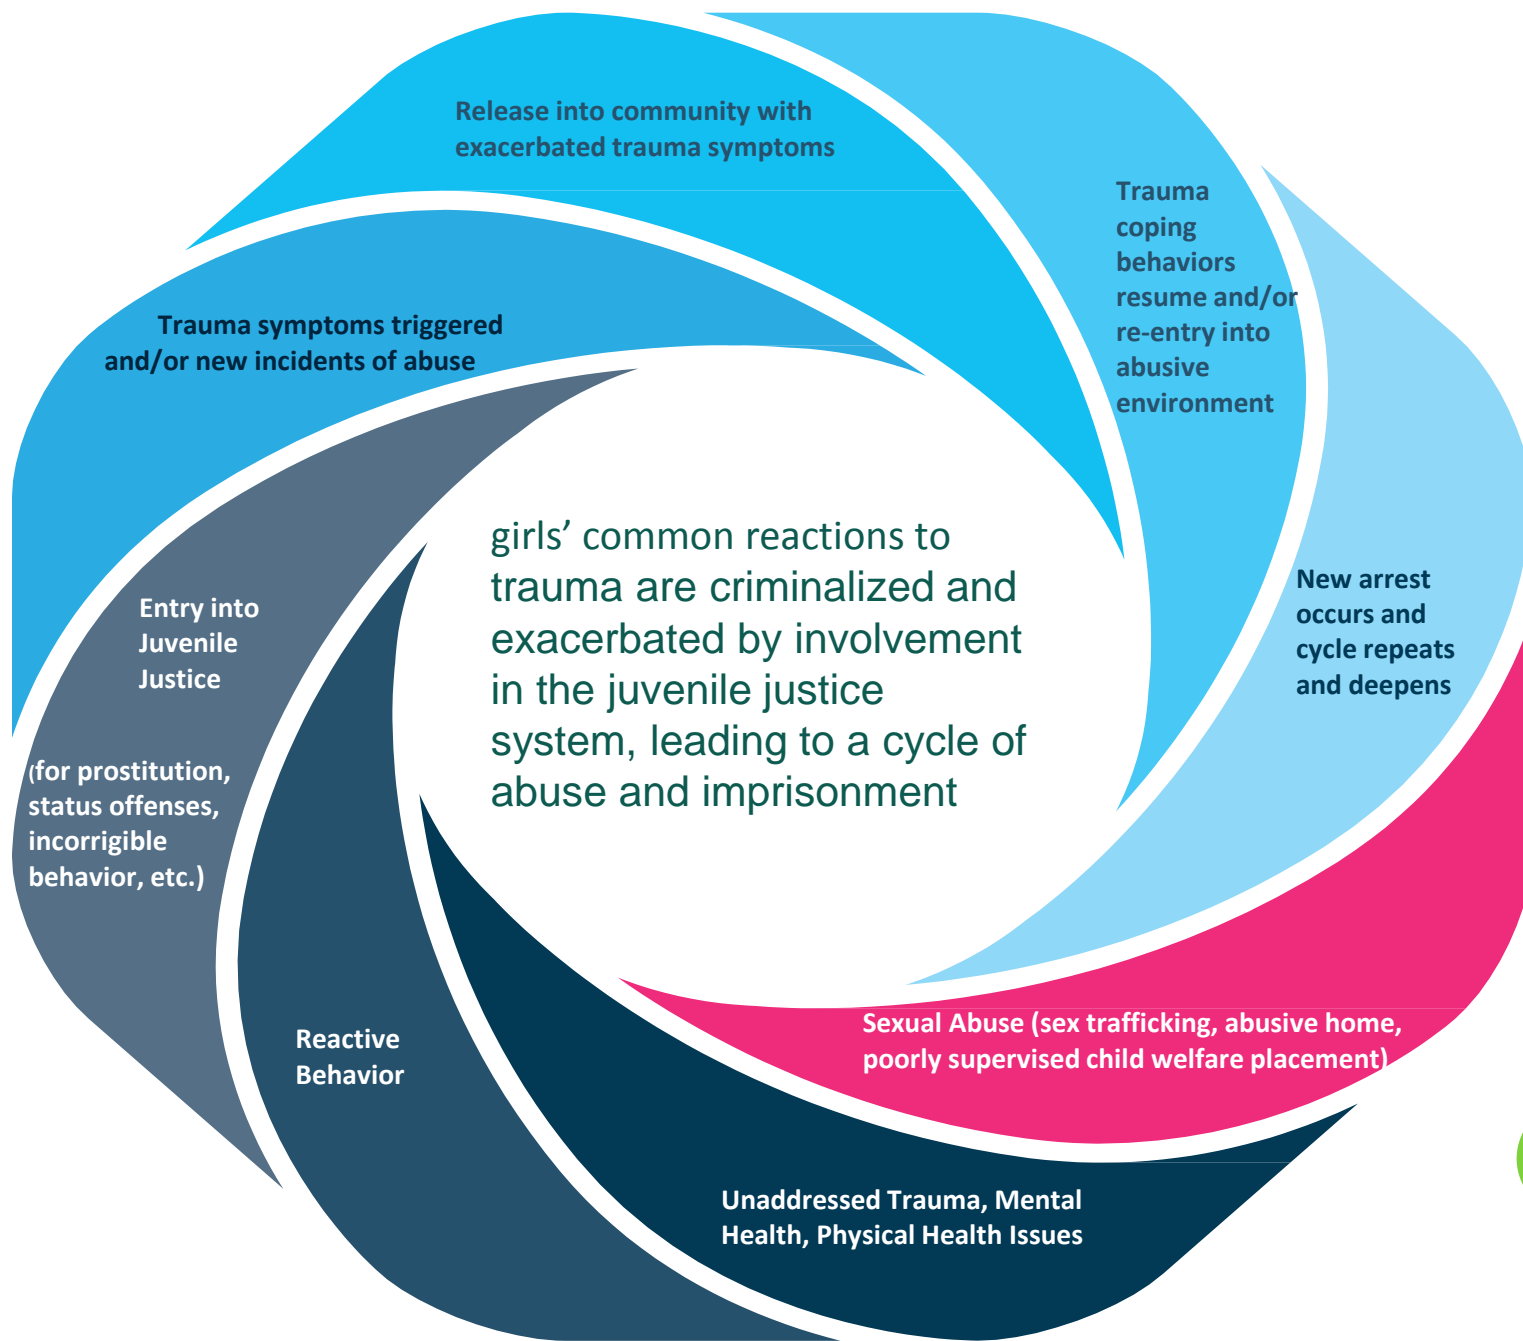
girls' common reactions to trauma are criminalized and exacerbated by involvement in the juvenile justice system, leading to a cycle of abuse and imprisonment

Sexual Abuse (sex trafficking, abusive home, poorly supervised child welfare placement)

Unaddressed Trauma, Mental Health, Physical Health Issues

Reactive Behavior

Entry into Juvenile Justice

(for prostitution, status offenses, incorrigible behavior, etc.)

Trauma symptoms triggered and/or new incidents of abuse

Release into community with exacerbated trauma symptoms

Trauma coping behaviors resume and/or re-entry into abusive environment

New arrest occurs and cycle repeats and deepens